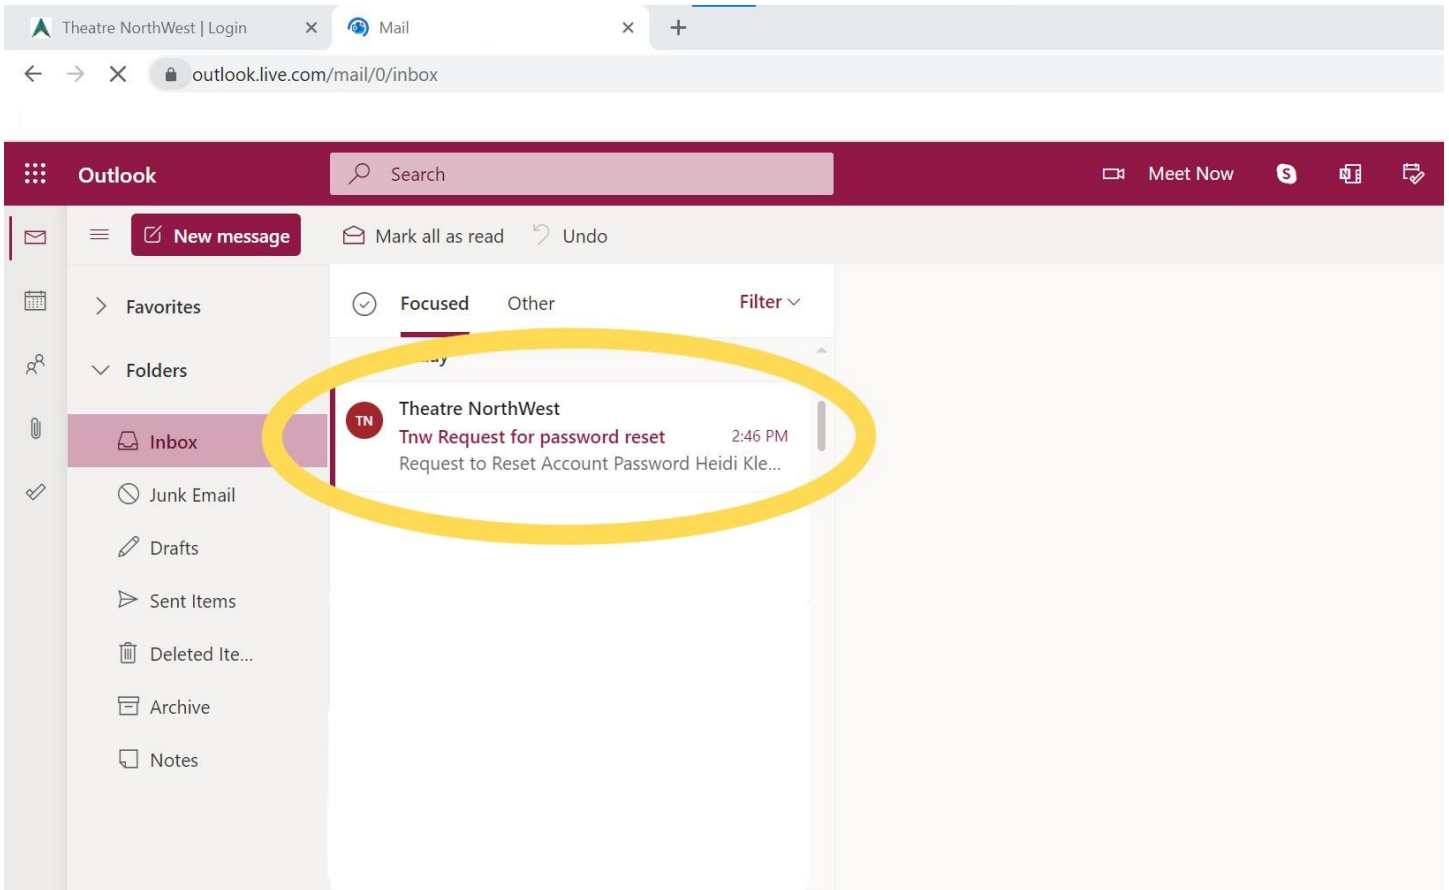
Theatre NorthWest | Login
Mail
outlook.live.com/mail/0/inbox

Outlook
Search
Meet Now

New message
Mark all as read
Undo

Favorites
Folders
Inbox
Junk Email
Drafts
Sent Items
Deleted Ite...
Archive
Notes

Focused
Other
Filter

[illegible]

TN
Theatre NorthWest
Tnw Request for password reset
2:46 PM
Request to Reset Account Password Heidi Kle...